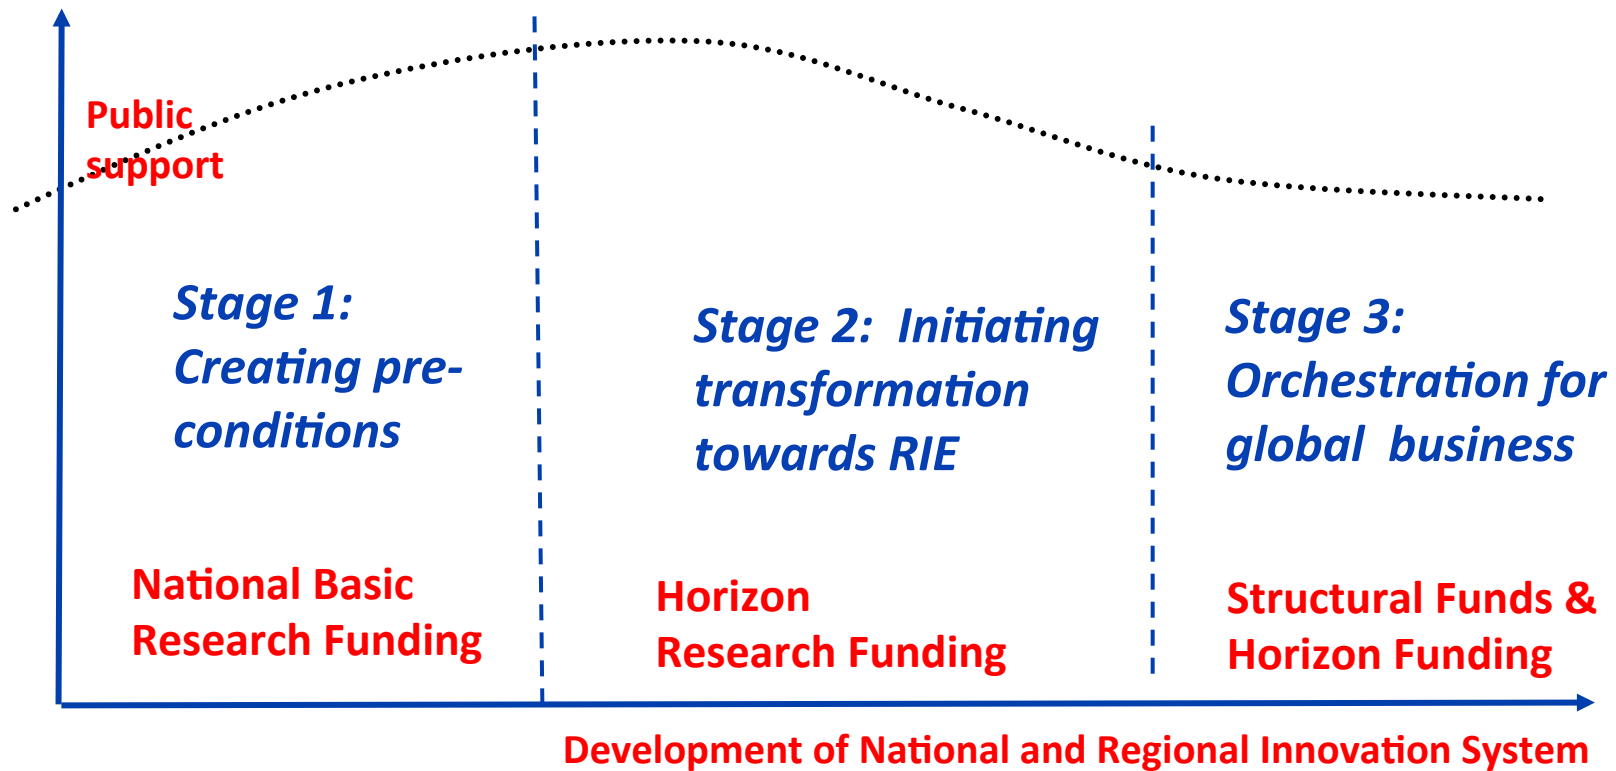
Public support

Stage 1: Creating preconditions

Stage 2: Initiating transformation towards RIE

Stage 3: Orchestration for global business

National Basic Research Funding

Horizon Research Funding

Structural Funds & Horizon Funding

Development of National and Regional Innovation System